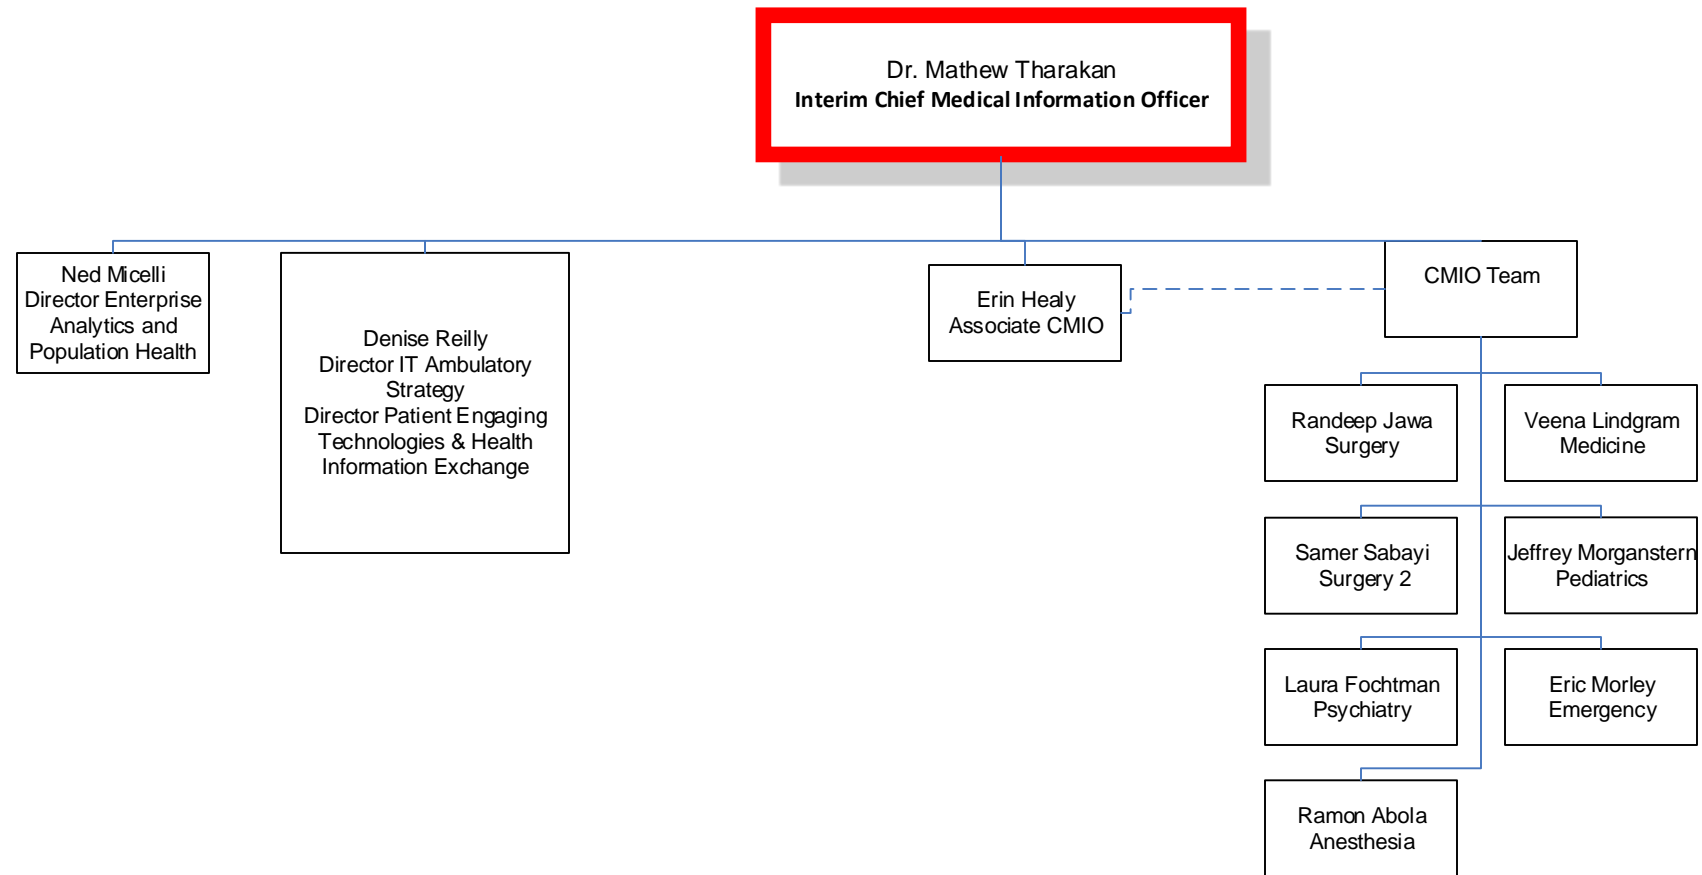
Dr. Mathew Tharakan
Interim Chief Medical Information Officer

Ned Micelli
Director Enterprise Analytics and Population Health

Denise Reilly
Director IT Ambulatory Strategy
Director Patient Engaging Technologies & Health Information Exchange

Erin Healy
Associate CMIO

CMIO Team

Randeep Jawa
Surgery

Veena Lindgram
Medicine

Samer Sabayi
Surgery 2

Jeffrey Morganstern
Pediatrics

Laura Fochtman
Psychiatry

Eric Morley
Emergency

Ramon Abola
Anesthesia